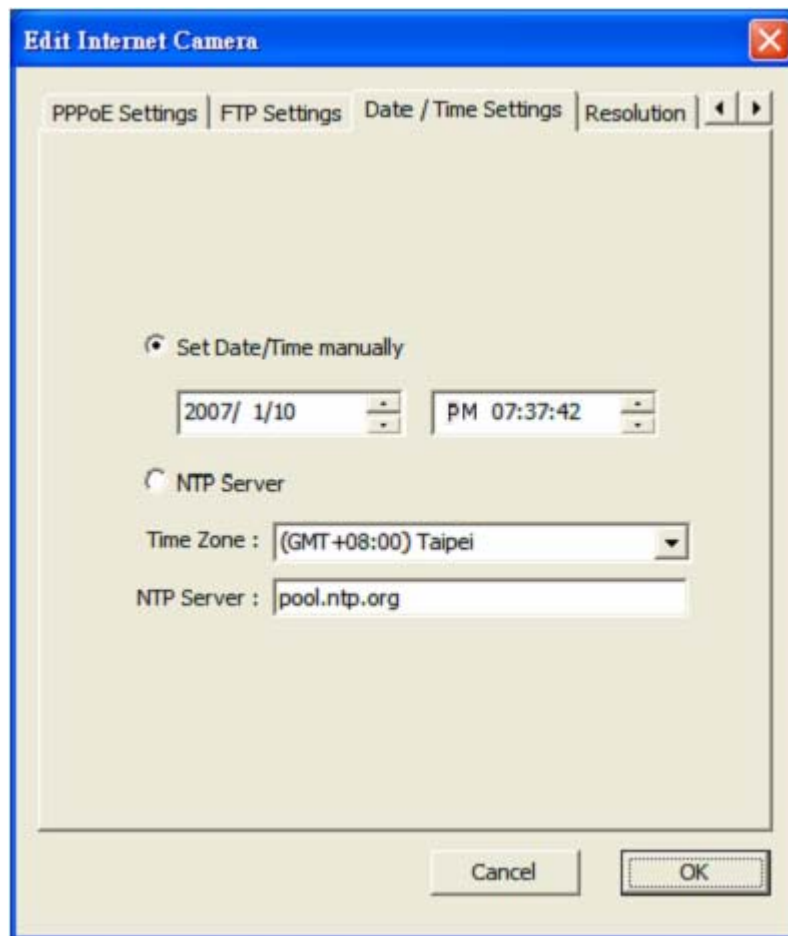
Edit Internet Camera

PPPoE Settings | FTP Settings | Date / Time Settings | Resolution

Set Date/Time manually

2007/ 1/10

PM 07:37:42

NTP Server

Time Zone : (GMT+08:00) Taipei

NTP Server : pool.ntp.org

Cancel

OK